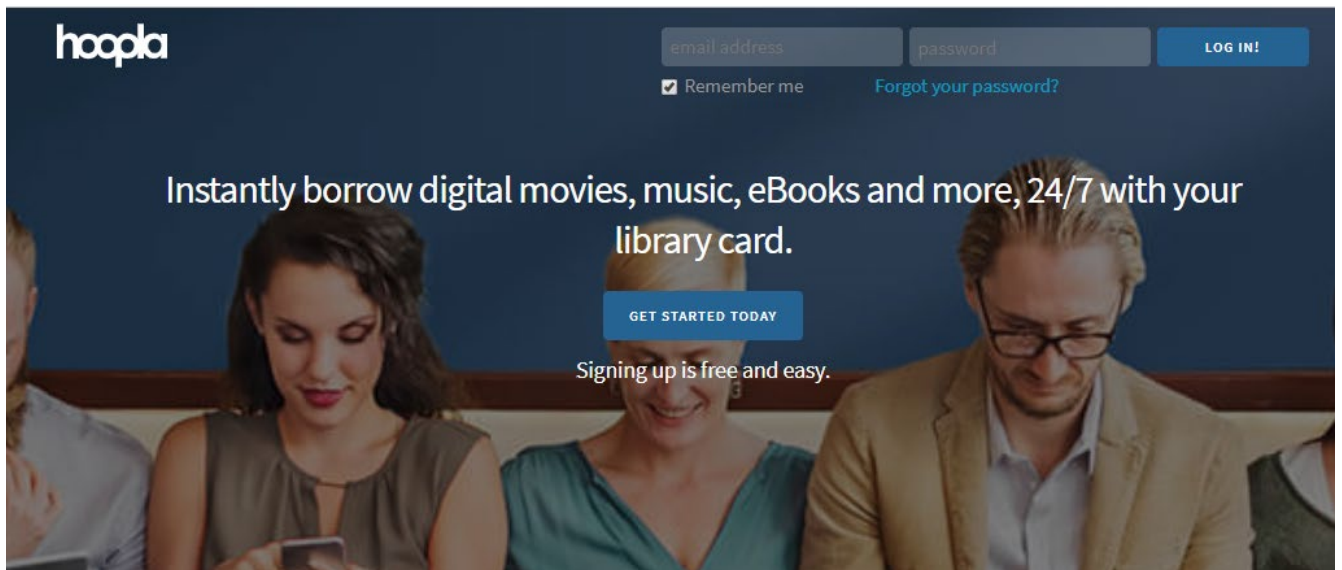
hoopla

email address

password

LOG IN!

Remember me

Forgot your password?

Instantly borrow digital movies, music, eBooks and more, 24/7 with your library card.

GET STARTED TODAY

Signing up is free and easy.